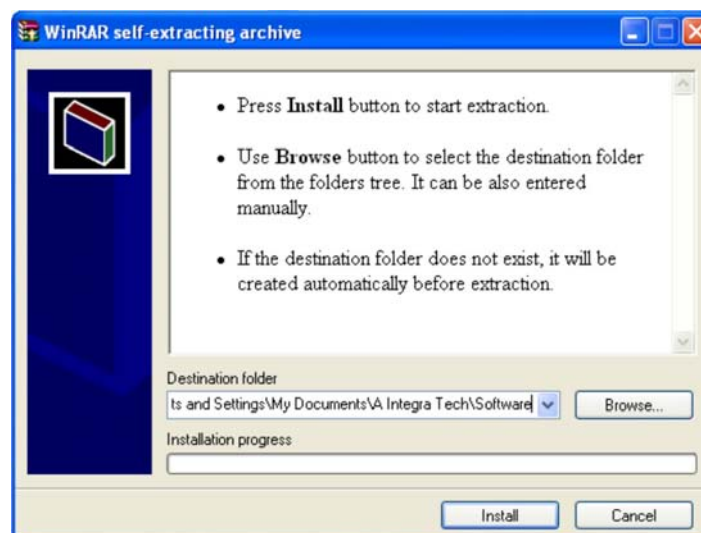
WinRAR self-extracting archive

• Press **Install** button to start extraction.

• Use **Browse** button to select the destination folder from the folders tree. It can be also entered manually.

• If the destination folder does not exist, it will be created automatically before extraction.

Destination folder

ts and Settings\My Documents\A Integra Tech\Software

Browse...

Installation progress

Install

Cancel